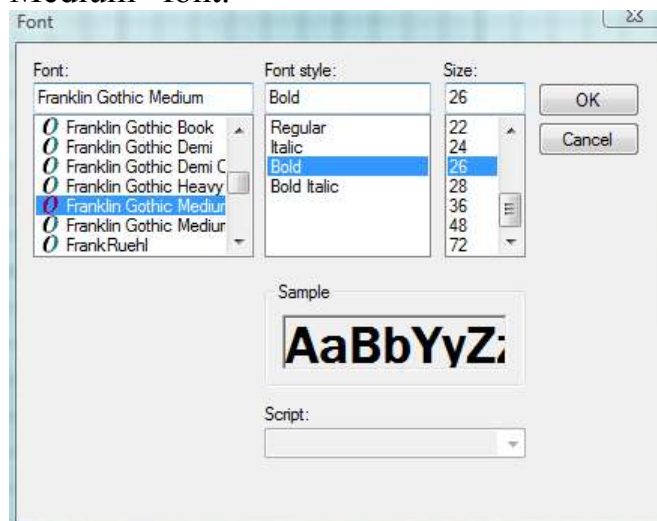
Medium" font.

Font

Font:
Franklin Gothic Medium
Franklin Gothic Book
Franklin Gothic Demi
Franklin Gothic Demi C
Franklin Gothic Heavy
Franklin Gothic Mediur
Franklin Gothic Mediur
FrankRuehl

Font style:
Bold
Regular
Italic
Bold
Bold Italic

Size:
26
22
24
26
28
36
48
72

OK
Cancel

Sample
AaBbYyZz

Script: